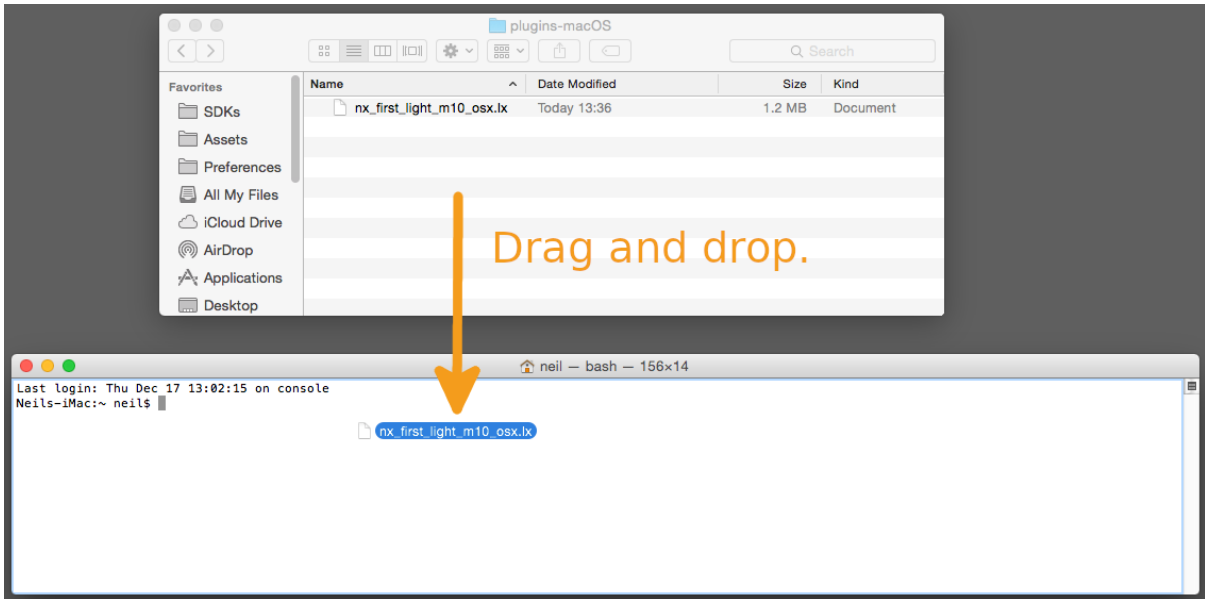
plugins-macOS

Search

Favorites
SDKs
Assets
Preferences
All My Files
iCloud Drive
AirDrop
Applications
Desktop

| Name | Date Modified | Size | Kind |
|---|---|---|---|
| nx_first_light_m10_osx.lx | Today 13:36 | 1.2 MB | Document |

Drag and drop.

neil — bash — 156×14

Last login: Thu Dec 17 13:02:15 on console
Neils-iMac:~ neil$

nx_first_light_m10_osx.lx